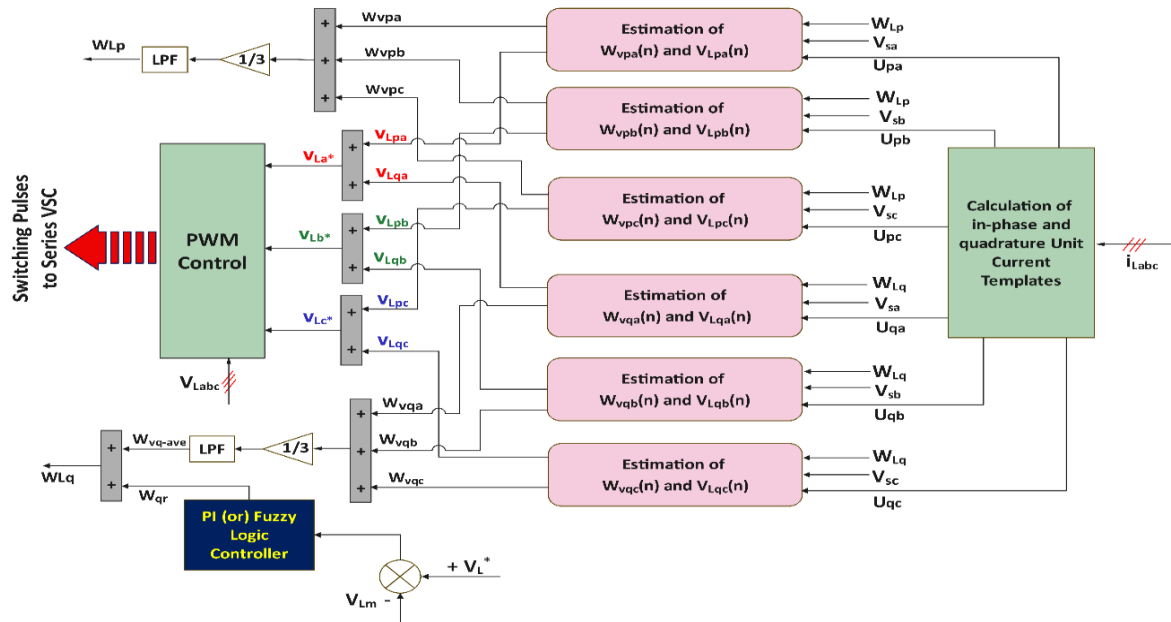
Switching Pulses to Series VSC

WLp
LPF
1/3
+
+
+
Wvpa
Wvpb
Wvpc

Estimation of $W_{vpa}(n)$ and $V_{Lpa}(n)$
$W_{Lp}$
$V_{sa}$
$U_{pa}$

Estimation of $W_{vpb}(n)$ and $V_{Lpb}(n)$
$W_{Lp}$
$V_{sb}$
$U_{pb}$

PWM Control
$V_{La^*}$
$V_{Lpa}$
$V_{Lqa}$
$V_{Lb^*}$
$V_{Lpb}$
$V_{Lqb}$
$V_{Lc^*}$
$V_{Lpc}$
$V_{Lqc}$
$V_{Labc}$

Estimation of $W_{vpc}(n)$ and $V_{Lpc}(n)$
$W_{Lp}$
$V_{sc}$
$U_{pc}$

Calculation of in-phase and quadrature Unit Current Templates
$i_{Labc}$

Estimation of $W_{vqa}(n)$ and $V_{Lqa}(n)$
$W_{Lq}$
$V_{sa}$
$U_{qa}$

Estimation of $W_{vqb}(n)$ and $V_{Lqb}(n)$
$W_{Lq}$
$V_{sb}$
$U_{qb}$

Estimation of $W_{vqc}(n)$ and $V_{Lqc}(n)$
$W_{Lq}$
$V_{sc}$
$U_{qc}$

$W_{vqa}$
$W_{vqb}$
$W_{vqc}$
+
+
+
1/3
LPF
$W_{vq-ave}$
+
+
WLq
$W_{qr}$

PI (or) Fuzzy Logic Controller
$+ V_L^*$
$V_{Lm}$ -